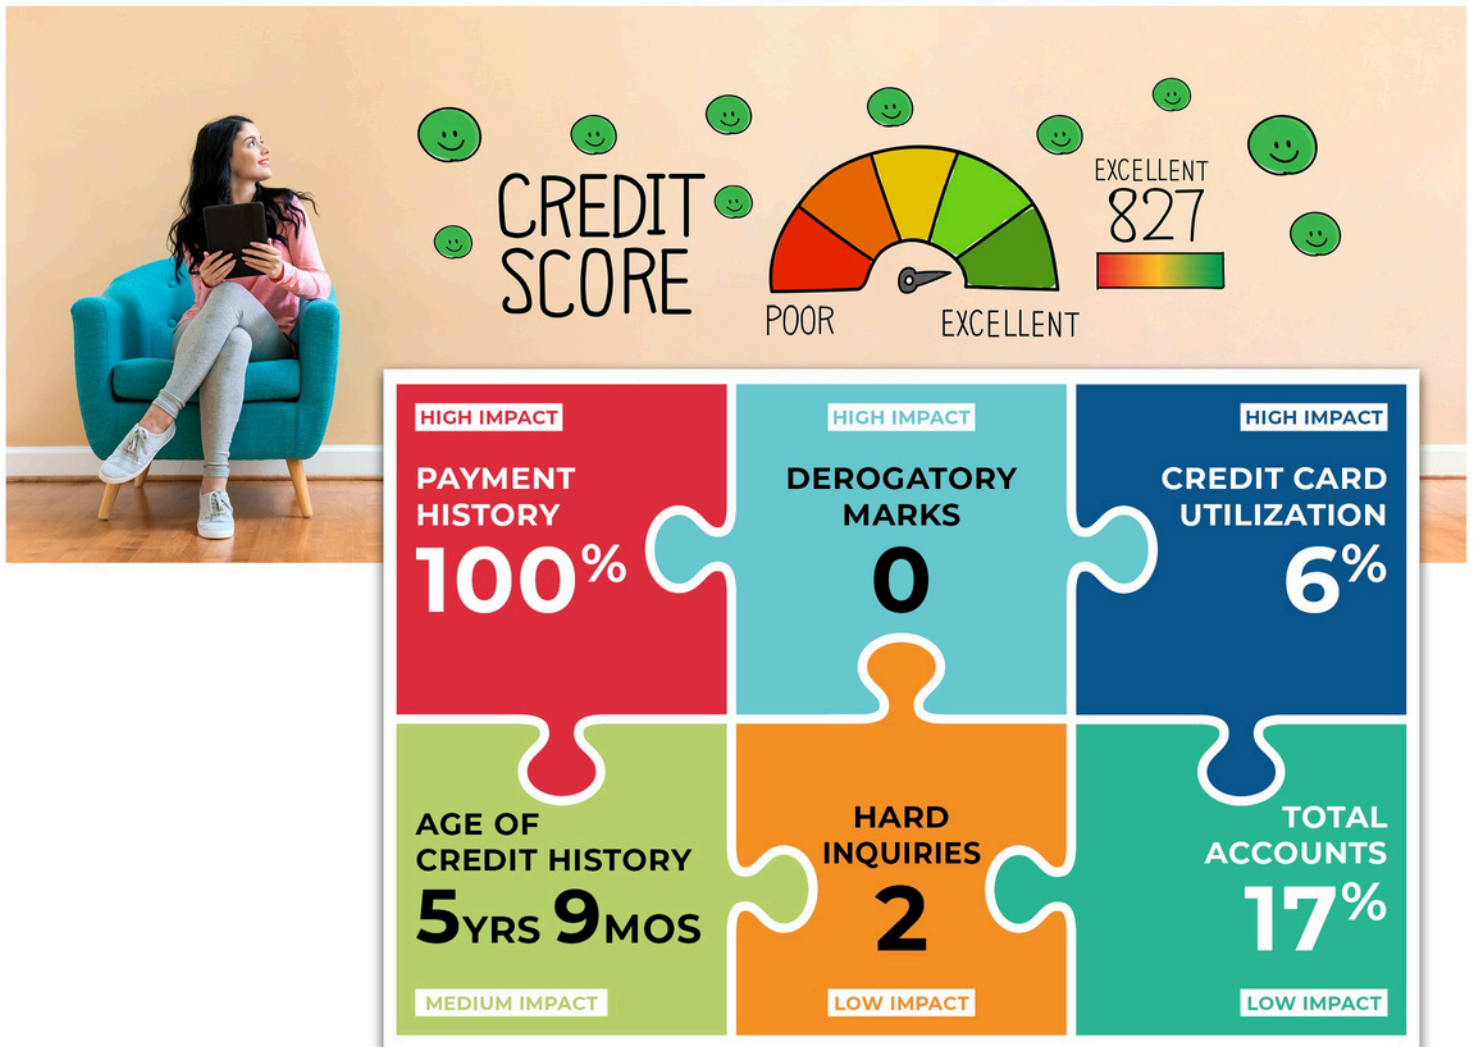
CREDIT SCORE

POOR

EXCELLENT

EXCELLENT
827

HIGH IMPACT
PAYMENT HISTORY
100%

HIGH IMPACT
DEROGATORY MARKS
0

HIGH IMPACT
CREDIT CARD UTILIZATION
6%

AGE OF CREDIT HISTORY
5YRS 9MOS
MEDIUM IMPACT

HARD INQUIRIES
2
LOW IMPACT

TOTAL ACCOUNTS
17%
LOW IMPACT